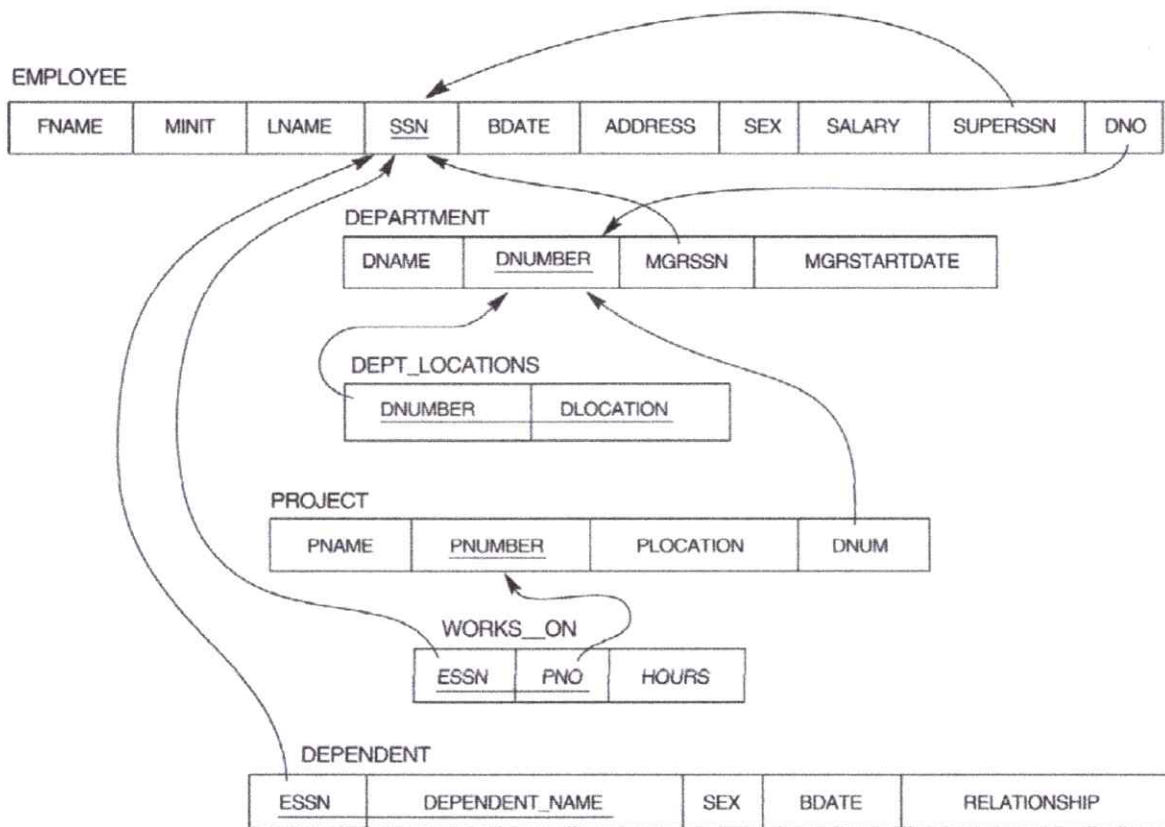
EMPLOYEE

| FNAME | MINIT | LNAME | SSN | BDATE | ADDRESS | SEX | SALARY | SUPERSSN | DNO |
|---|---|---|---|---|---|---|---|---|---|

DEPARTMENT

| DNAME | DNUMBER | MGRSSN | MGRSTARTDATE |
|---|---|---|---|

DEPT_LOCATIONS

| DNUMBER | DLOCATION |
|---|---|

PROJECT

| PNAME | PNUMBER | PLOCATION | DNUM |
|---|---|---|---|

WORKS__ON

| ESSN | PNO | HOURS |
|---|---|---|

DEPENDENT

| ESSN | DEPENDENT_NAME | SEX | BDATE | RELATIONSHIP |
|---|---|---|---|---|